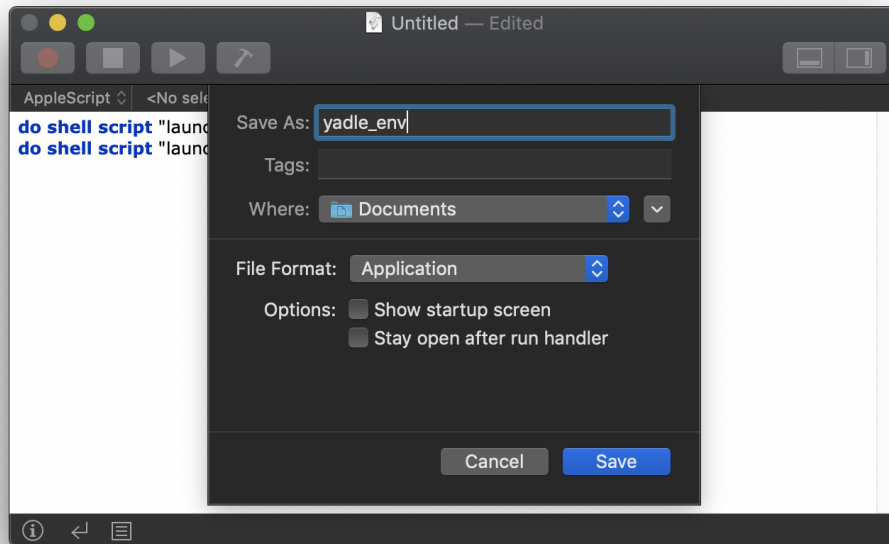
Untitled — Edited

AppleScript
<No sele

do shell script "launc
do shell script "launc

Save As: yadle_env

Tags:

Where: Documents

File Format: Application

Options: Show startup screen
Stay open after run handler

Cancel
Save